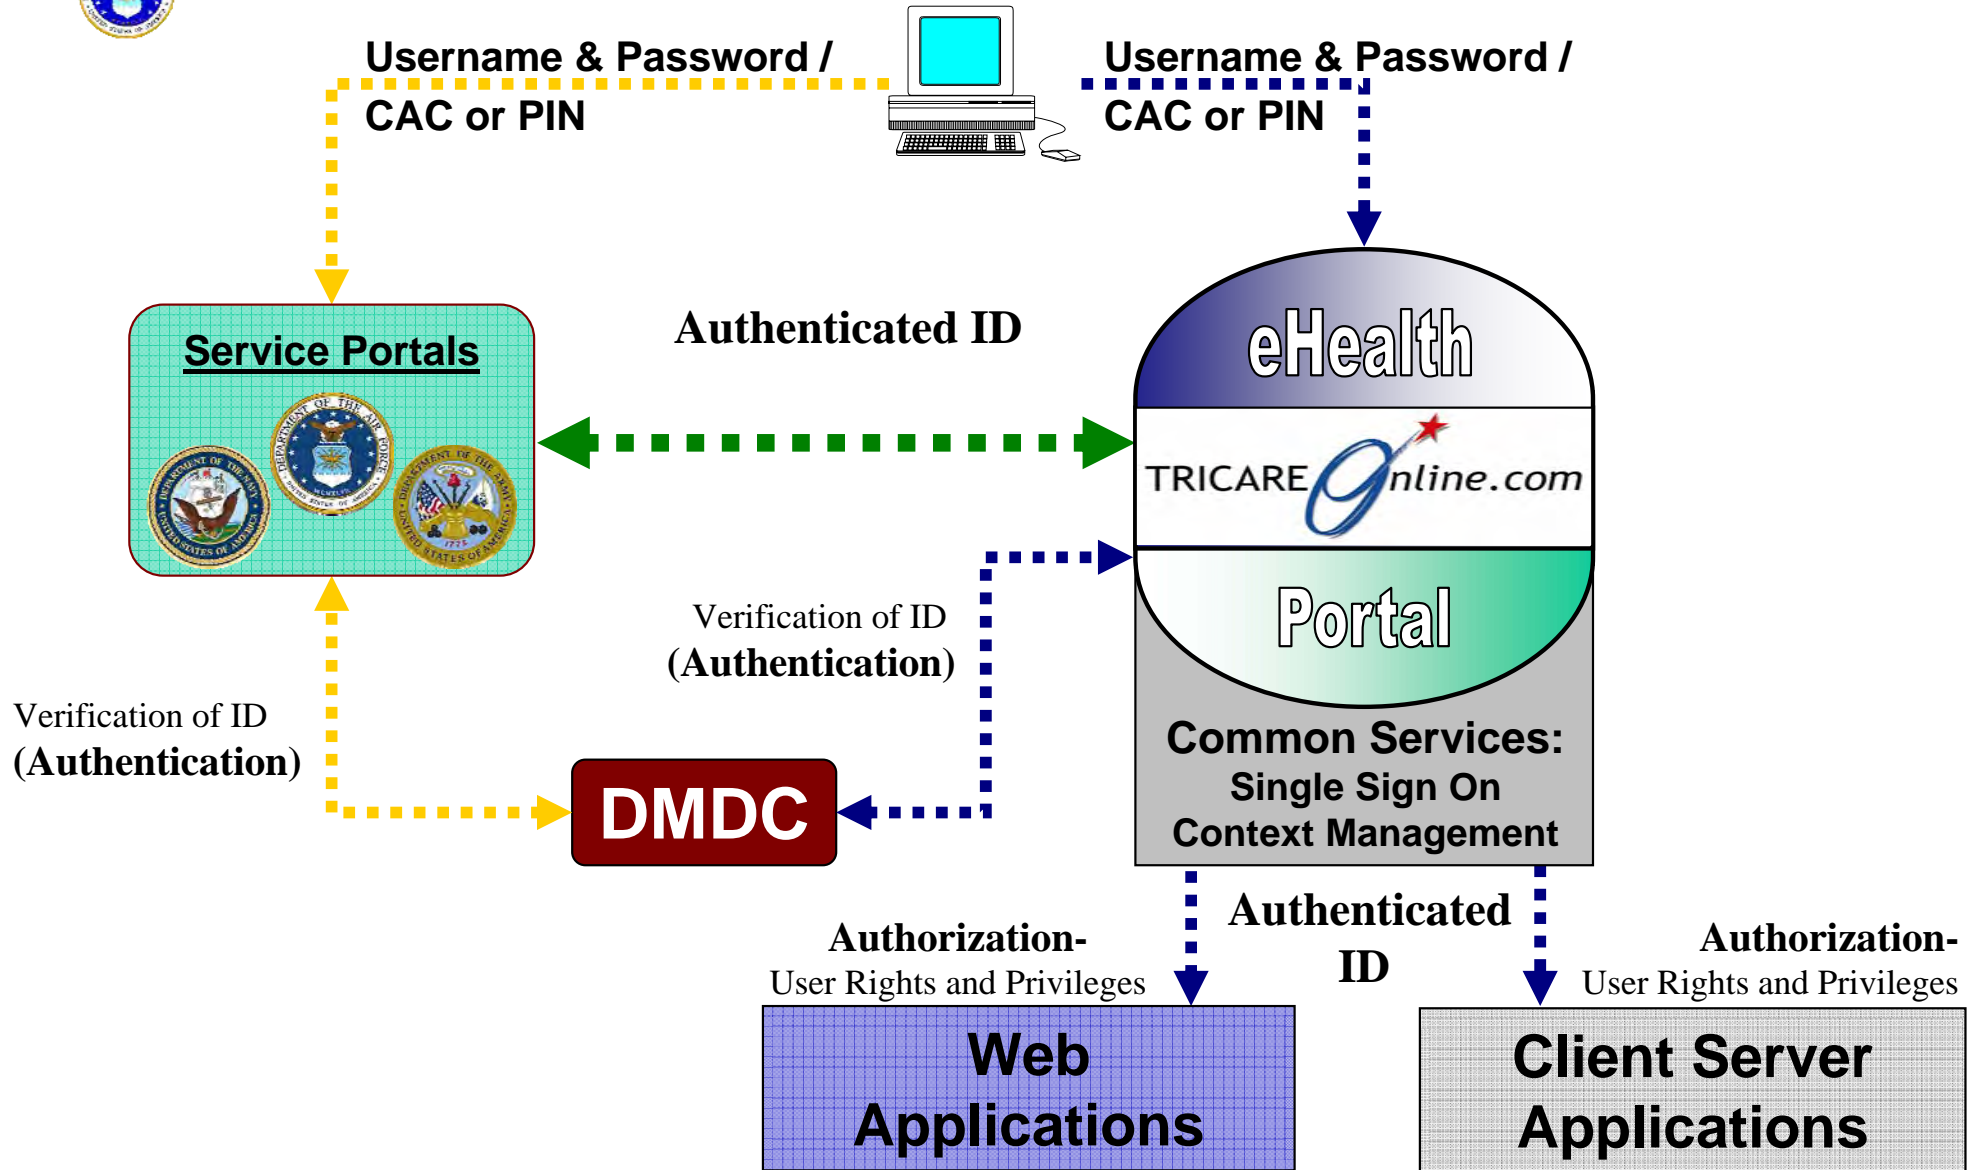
Username & Password / CAC or PIN

Username & Password / CAC or PIN

Service Portals

Authenticated ID

eHealth

TRICARE Online.com

Portal

Verification of ID (Authentication)

Verification of ID (Authentication)

DMDC

Common Services:
Single Sign On
Context Management

Authenticated ID

Authorization-
User Rights and Privileges

Authorization-
User Rights and Privileges

Web Applications

Client Server Applications